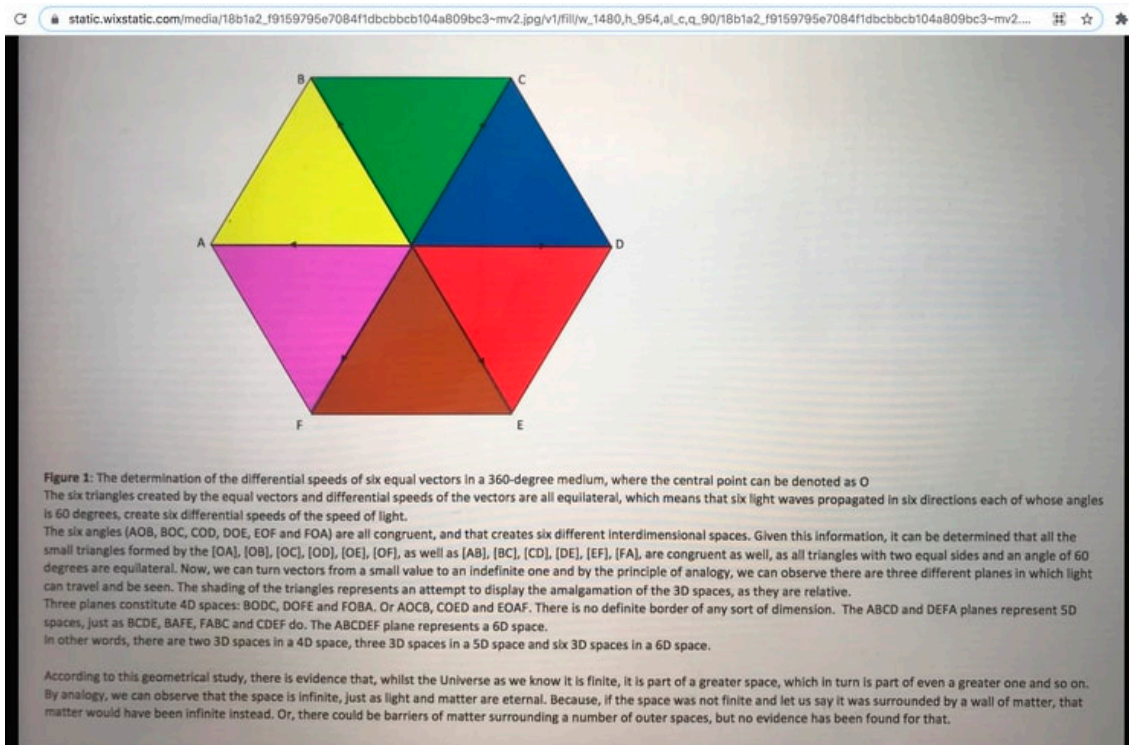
static.wixstatic.com/media/18b1a2_f9159795e7084f1dbcbbcb104a809bc3~mv2.jpg/v1/fill/w_1480,h_954,al_c,q_90/18b1a2_f9159795e7084f1dbcbbcb104a809bc3~mv2....

B C A D F E

Figure 1: The determination of the differential speeds of six equal vectors in a 360-degree medium, where the central point can be denoted as O
The six triangles created by the equal vectors and differential speeds of the vectors are all equilateral, which means that six light waves propagated in six directions each of whose angles is 60 degrees, create six differential speeds of the speed of light.
The six angles (AOB, BOC, COD, DOE, EOF and FOA) are all congruent, and that creates six different interdimensional spaces. Given this information, it can be determined that all the small triangles formed by the [OA], [OB], [OC], [OD], [OE], [OF], as well as [AB], [BC], [CD], [DE], [EF], [FA], are congruent as well, as all triangles with two equal sides and an angle of 60 degrees are equilateral. Now, we can turn vectors from a small value to an indefinite one and by the principle of analogy, we can observe there are three different planes in which light can travel and be seen. The shading of the triangles represents an attempt to display the amalgamation of the 3D spaces, as they are relative.
Three planes constitute 4D spaces: BODC, DOFE and FOBA. Or AOCB, COED and EOAF. There is no definite border of any sort of dimension. The ABCD and DEFA planes represent 5D spaces, just as BCDE, BAFE, FABC and CDEF do. The ABCDEF plane represents a 6D space.
In other words, there are two 3D spaces in a 4D space, three 3D spaces in a 5D space and six 3D spaces in a 6D space.

According to this geometrical study, there is evidence that, whilst the Universe as we know it is finite, it is part of a greater space, which in turn is part of even a greater one and so on. By analogy, we can observe that the space is infinite, just as light and matter are eternal. Because, if the space was not finite and let us say it was surrounded by a wall of matter, that matter would have been infinite instead. Or, there could be barriers of matter surrounding a number of outer spaces, but no evidence has been found for that.